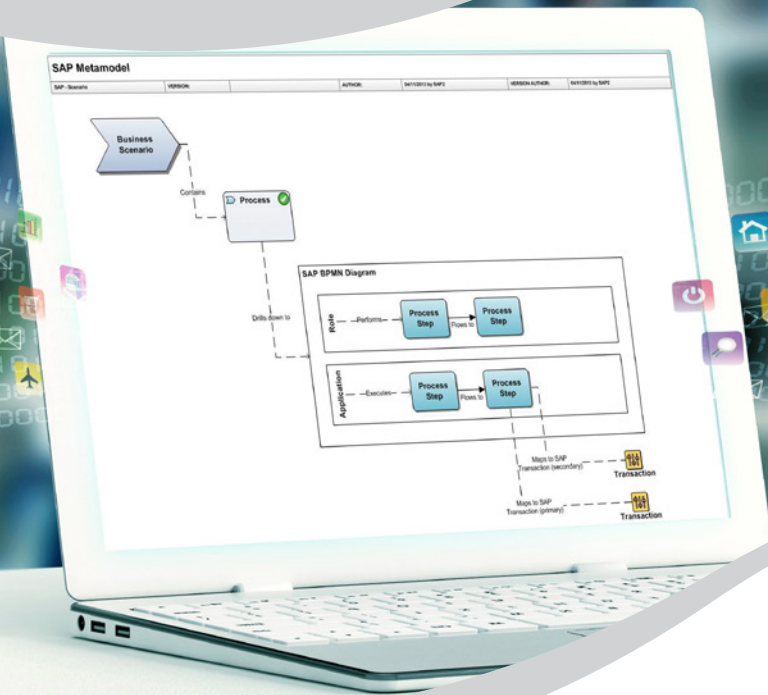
SAP Metamodel

| SAP - Scenario | VERSION: | | AUTHOR: | 04/11/2013 by SAP2 | VERSION AUTHOR: | 04/11/2013 by SAP2 |
|---|---|---|---|---|---|---|

Business Scenario

Contains

Process

SAP BPMN Diagram

Drills down to

Role

Performs

Process Step

Flows to

Process Step

Application

Executes

Process Step

Flows to

Process Step

Maps to SAP Transaction (secondary)

Transaction

Maps to SAP Transaction (primary)

Transaction